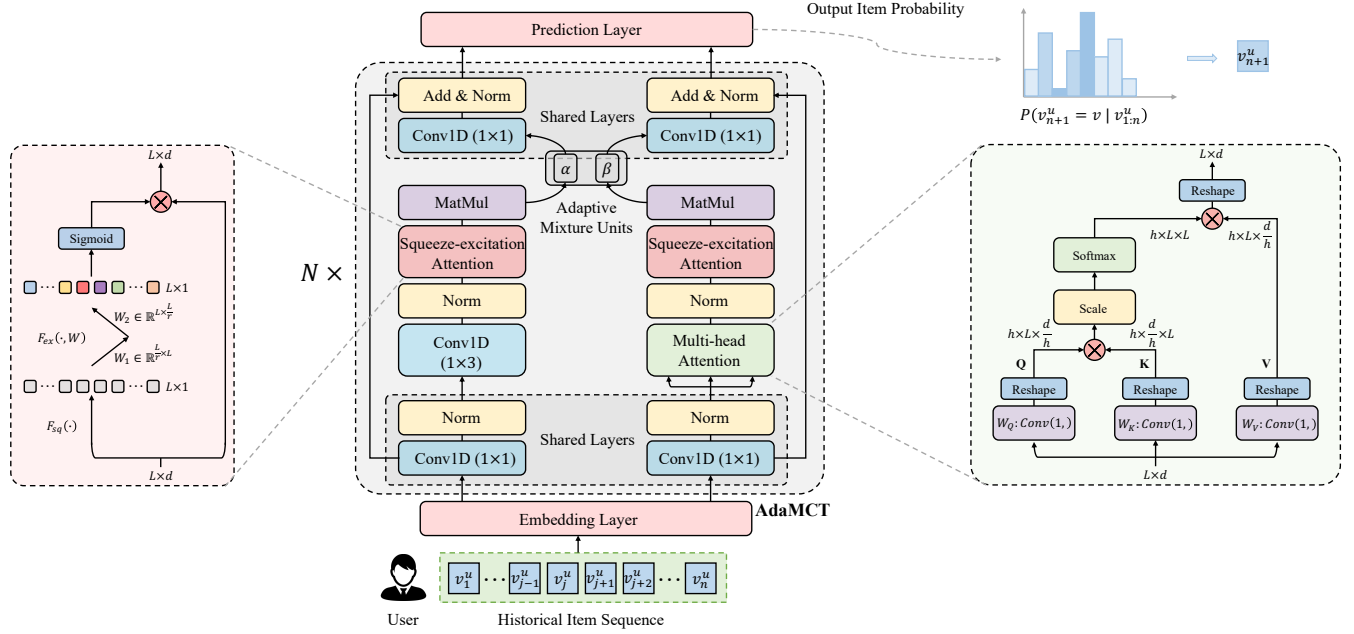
Prediction Layer

Output Item Probability

$v_{n+1}^u$

$P(v_{n+1}^u = v \mid v_{1:n}^u)$

Add & Norm
Shared Layers
Add & Norm

Conv1D (1×1)
Conv1D (1×1)

$\alpha$
$\beta$

MatMul
Adaptive Mixture Units
MatMul

Squeeze-excitation Attention
Squeeze-excitation Attention

Norm
Norm

Conv1D (1×3)
Multi-head Attention

$N \times$

Norm
Norm
Shared Layers
Conv1D (1×1)
Conv1D (1×1)

AdaMCT

Embedding Layer

User

$v_1^u$ ⋯ $v_{j-1}^u$ $v_j^u$ $v_{j+1}^u$ $v_{j+2}^u$ ⋯ $v_n^u$

Historical Item Sequence

$L \times d$
Sigmoid
⋯ ⋯ $L \times 1$
$W_2 \in \mathbb{R}^{L \times \frac{L}{r}}$
$F_{ex}(\cdot, W)$
$W_1 \in \mathbb{R}^{\frac{L}{r} \times L}$
⋯ ⋯ $L \times 1$
$F_{sq}(\cdot)$
$L \times d$

$L \times d$
Reshape
$h \times L \times L$
$h \times L \times \frac{d}{h}$
Softmax
Scale
$h \times L \times \frac{d}{h}$
$h \times \frac{d}{h} \times L$
Q
K
V
Reshape
Reshape
Reshape
$W_Q: Conv(1,)$
$W_K: Conv(1,)$
$W_V: Conv(1,)$
$L \times d$